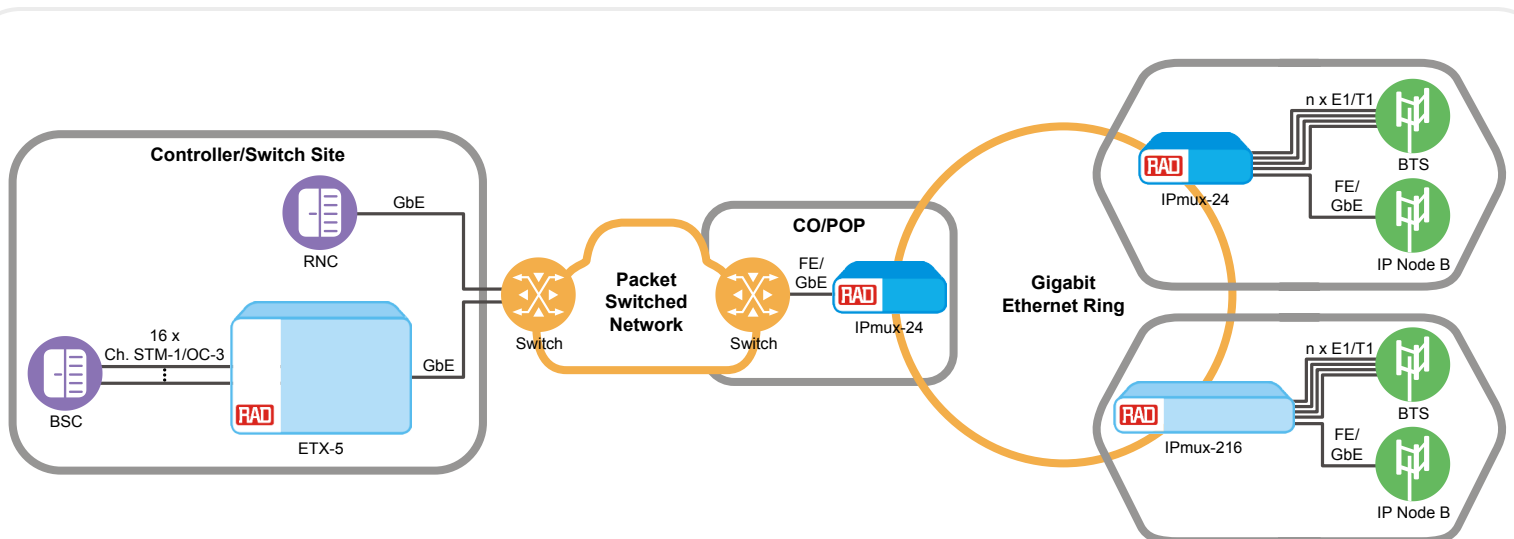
Controller/Switch Site

RNC

GbE

16 x
Ch. STM-1/OC-3

BSC

RAD

ETX-5

GbE

Switch

Packet Switched Network

Switch

CO/POP

FE/
GbE

RAD

IPmux-24

Gigabit Ethernet Ring

RAD

IPmux-24

n x E1/T1

BTS

FE/
GbE

IP Node B

RAD

IPmux-216

n x E1/T1

BTS

FE/
GbE

IP Node B